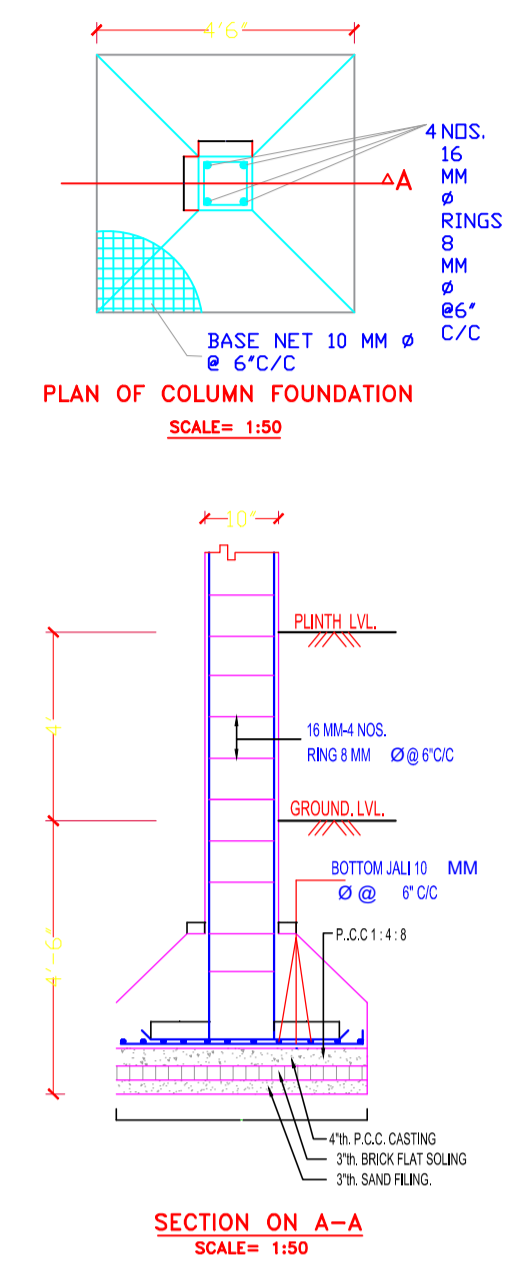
4'-6"

A

4 NOS. 16 MM ø RINGS 8 MM ø @6" C/C

BASE NET 10 MM ø @ 6"C/C

PLAN OF COLUMN FOUNDATION

SCALE= 1:50

10"

PLINTH LVL.

4'

16 MM-4 NOS. RING 8 MM ø @ 6"C/C

GROUND. LVL.

BOTTOM JALI 10 MM ø @ 6" C/C

4'-6"

P..C.C 1 : 4 : 8

4"th. P.C.C. CASTING

3"th. BRICK FLAT SOLING

3"th. SAND FILING.

SECTION ON A-A

SCALE= 1:50